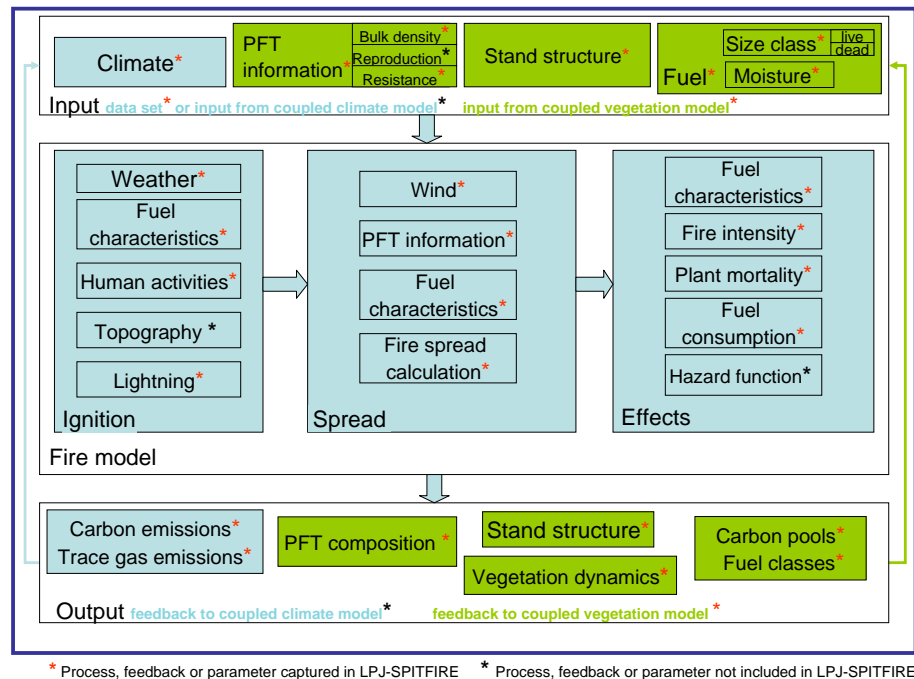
Climate*

PFT information* | Bulk density* | Reproduction* | Resistance*

Stand structure*

Fuel* | Size class* | live | dead | Moisture*

Input data set* or input from coupled climate model* input from coupled vegetation model*

Weather*

Fuel characteristics*

Human activities*

Topography *

Lightning*

Ignition

Wind*

PFT information*

Fuel characteristics*

Fire spread calculation*

Spread

Fuel characteristics*

Fire intensity*

Plant mortality*

Fuel consumption*

Hazard function*

Effects

Fire model

Carbon emissions*
Trace gas emissions*

PFT composition *

Stand structure*

Vegetation dynamics*

Carbon pools*
Fuel classes*

Output feedback to coupled climate model* feedback to coupled vegetation model *

* Process, feedback or parameter captured in LPJ-SPITFIRE * Process, feedback or parameter not included in LPJ-SPITFIRE